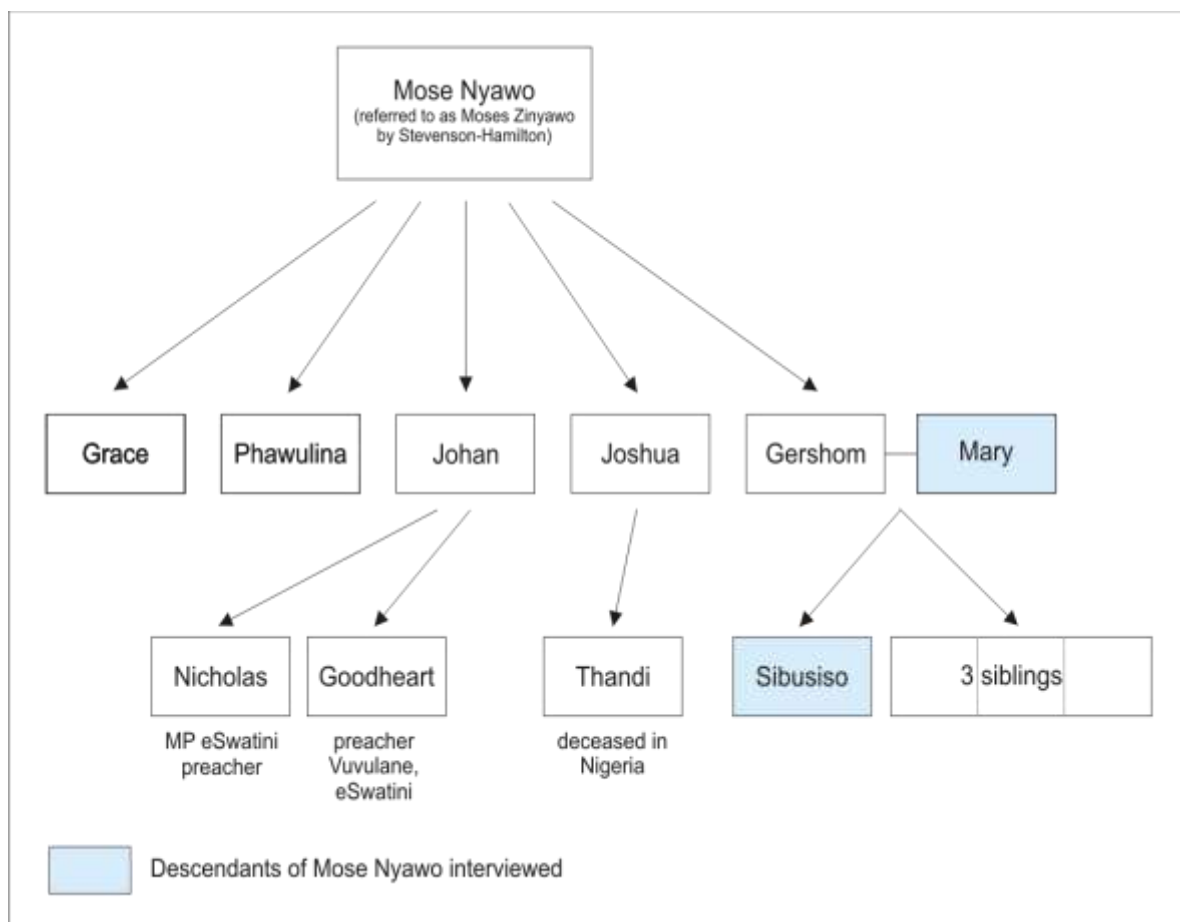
Mose Nyawo
(referred to as Moses Zinyawo by Stevenson-Hamilton)

Grace

Phawulina

Johan

Joshua

Gershom

Mary

Nicholas

MP eSwatini preacher

Goodheart

preacher Vuvulane, eSwatini

Thandi

deceased in Nigeria

Sibusiso

3 siblings

Descendants of Mose Nyawo interviewed